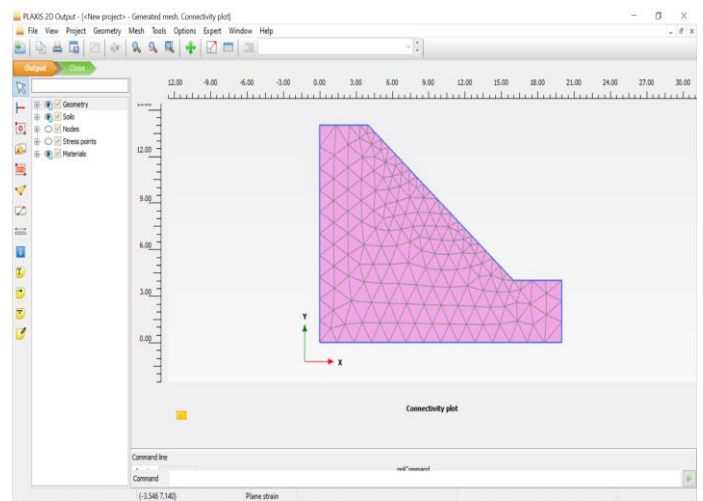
PLAXIS 2D Output - [<New project> - Generated mesh, Connectivity plot]

File View Project Geometry Mesh Tools Options Expert Window Help

Output Close

Geometry
Soils
Nodes
Stress points
Materials

12.00 -9.00 -6.00 -3.00 0.00 3.00 6.00 9.00 12.00 15.00 18.00 21.00 24.00 27.00 30.00

12.00
9.00
6.00
3.00
0.00

y
x

Connectivity plot

Command line
Command

(-3.546 7.140) Plane strain